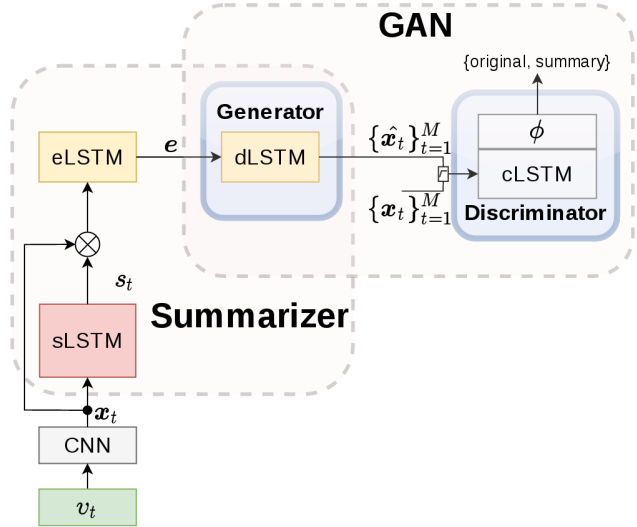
GAN

{original, summary}

Generator

eLSTM

$\boldsymbol{e}$

dLSTM

$\{\hat{\boldsymbol{x}}_t\}_{t=1}^{M}$

$\phi$

cLSTM

$\{\boldsymbol{x}_t\}_{t=1}^{M}$

Discriminator

$\boldsymbol{s}_t$

Summarizer

sLSTM

$\boldsymbol{x}_t$

CNN

$v_t$